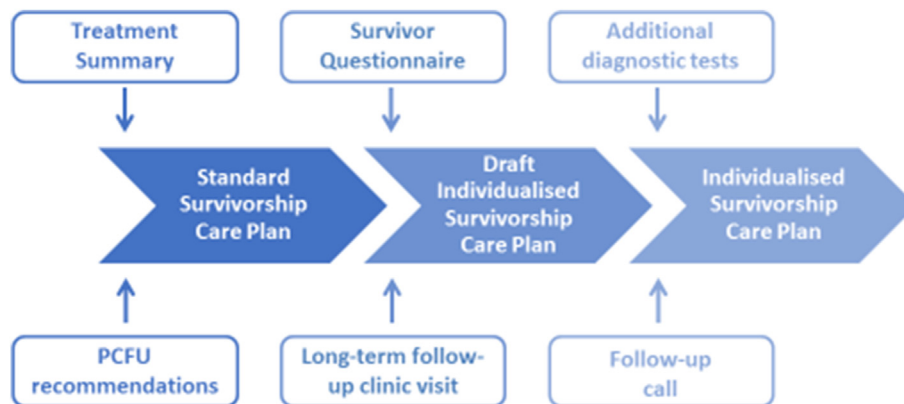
Treatment Summary

Survivor Questionnaire

Additional diagnostic tests

Standard Survivorship Care Plan

Draft Individualised Survivorship Care Plan

Individualised Survivorship Care Plan

PCFU recommendations

Long-term follow-up clinic visit

Follow-up call